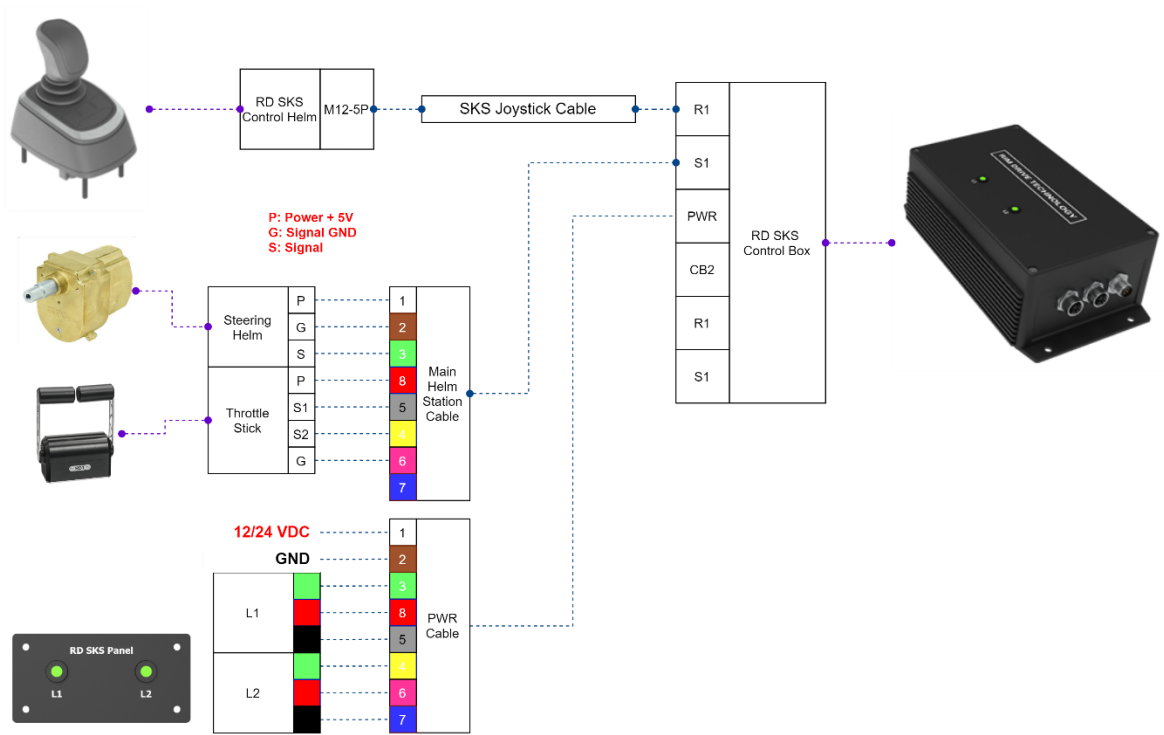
RD SKS Control Helm
M12-5P
SKS Joystick Cable
R1
S1
PWR
CB2
R1
S1
RD SKS Control Box

P: Power + 5V
G: Signal GND
S: Signal

Steering Helm
P
G
S
Throttle Stick
P
S1
S2
G

1
2
3
8
5
4
6
7
Main Helm Station Cable

12/24 VDC
GND
L1
L2
1
2
3
8
5
4
6
7
PWR Cable

RD SKS Panel
L1
L2

RIM DRIVE TECHNOLOGY